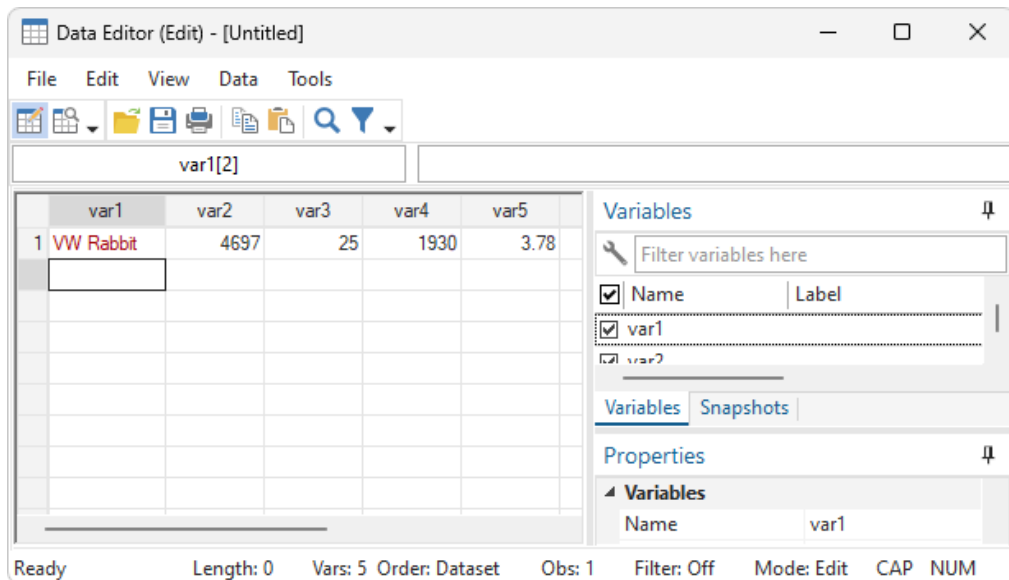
Data Editor (Edit) - [Untitled]

File Edit View Data Tools

var1[2]

| | var1 | var2 | var3 | var4 | var5 |
|---|---|---|---|---|---|
| 1 | VW Rabbit | 4697 | 25 | 1930 | 3.78 |

Variables

Filter variables here

Name Label

var1

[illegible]

Variables Snapshots

Properties

Variables

Name var1

Ready Length: 0 Vars: 5 Order: Dataset Obs: 1 Filter: Off Mode: Edit CAP NUM